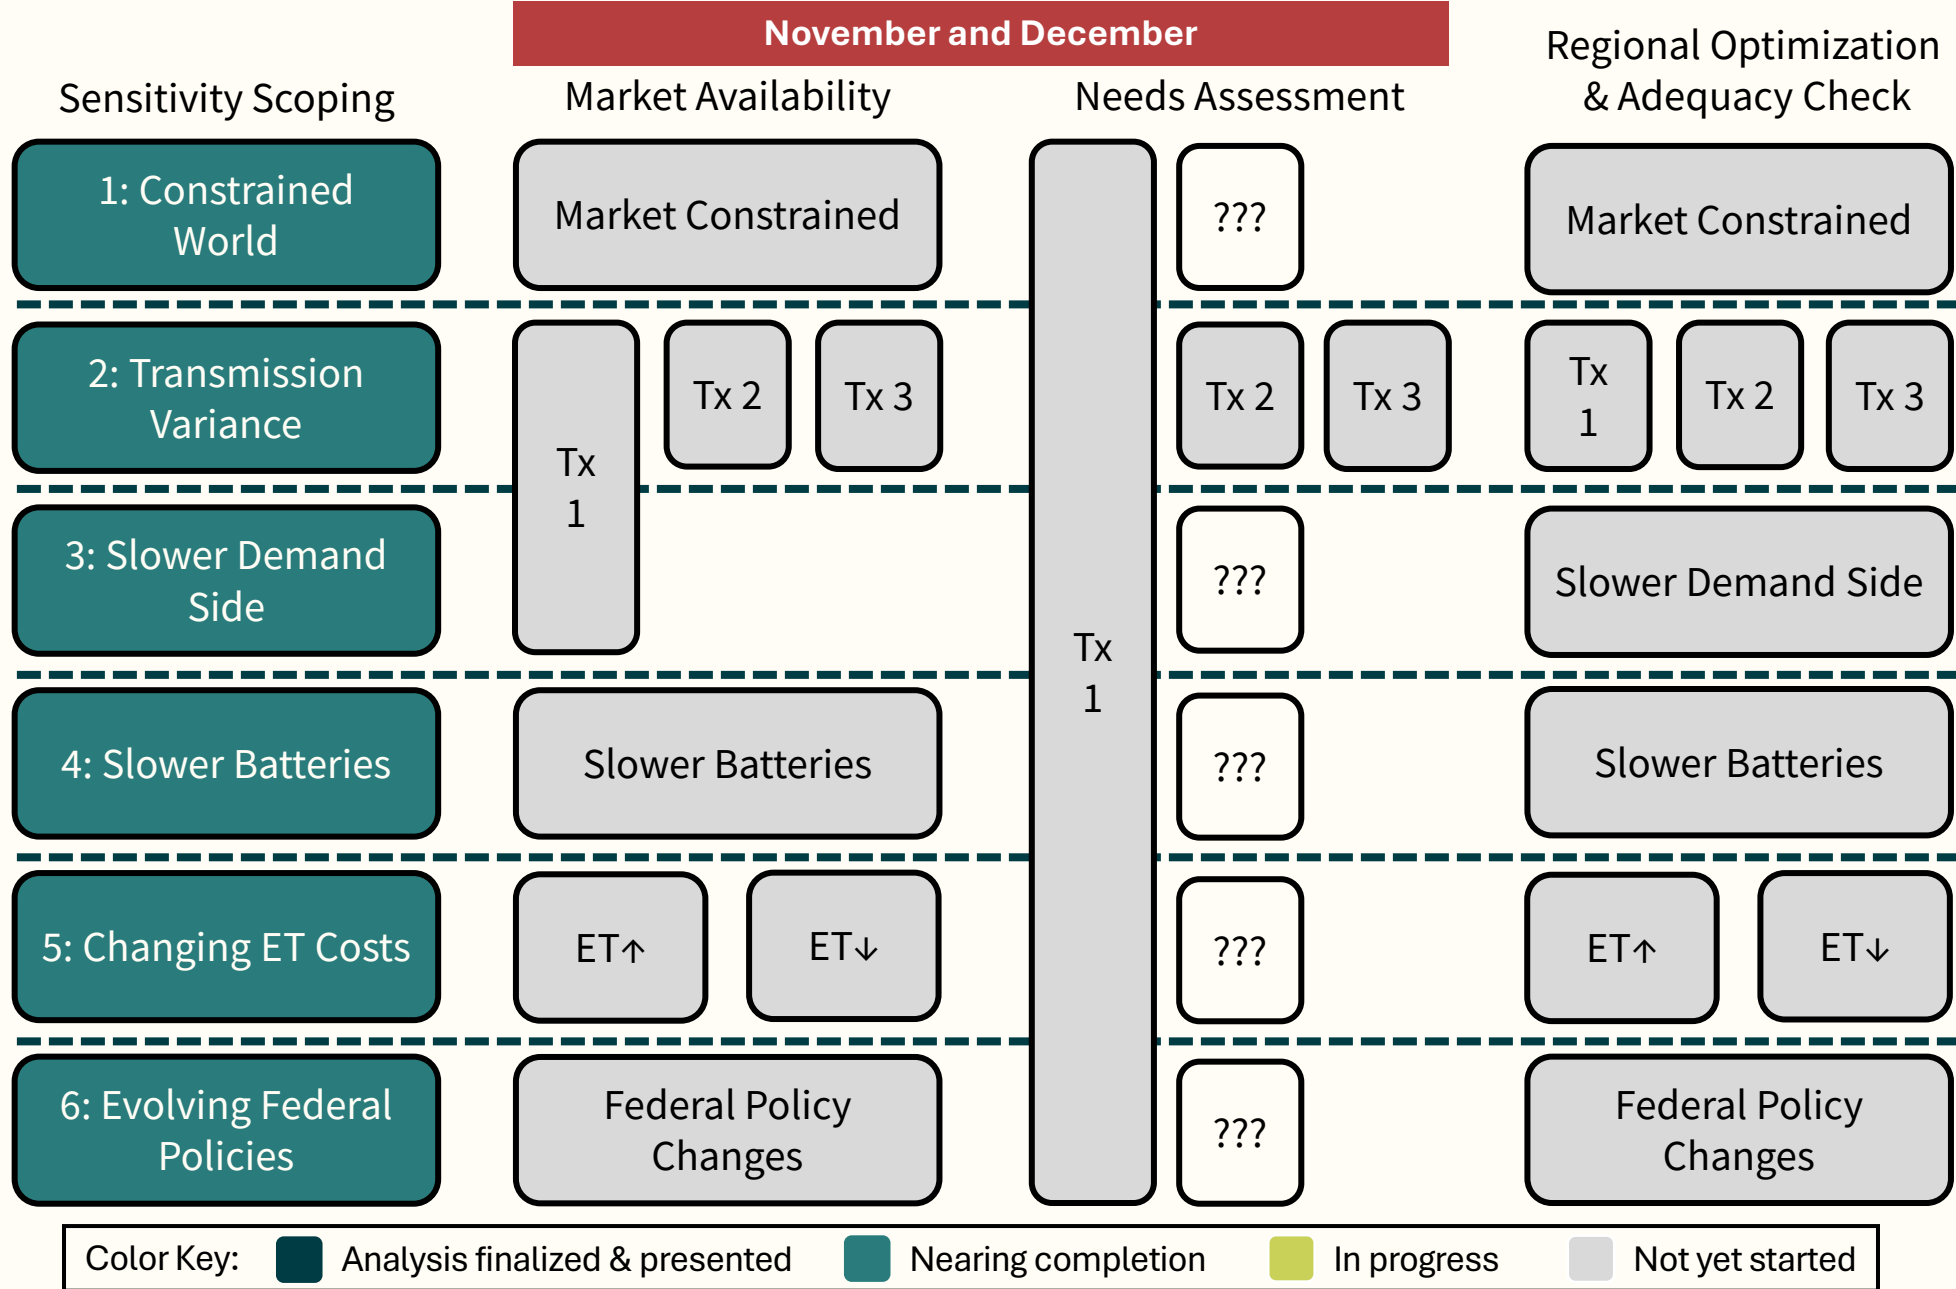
November and December

Sensitivity Scoping

Market Availability

Needs Assessment

Regional Optimization & Adequacy Check

1: Constrained World

Market Constrained

???

Market Constrained

2: Transmission Variance

Tx 1

Tx 2

Tx 3

Tx 1

Tx 2

Tx 3

Tx 1

Tx 2

Tx 3

3: Slower Demand Side

???

Slower Demand Side

4: Slower Batteries

Slower Batteries

???

Slower Batteries

5: Changing ET Costs

ET↑

ET↓

???

ET↑

ET↓

6: Evolving Federal Policies

Federal Policy Changes

???

Federal Policy Changes

Color Key: Analysis finalized & presented Nearing completion In progress Not yet started